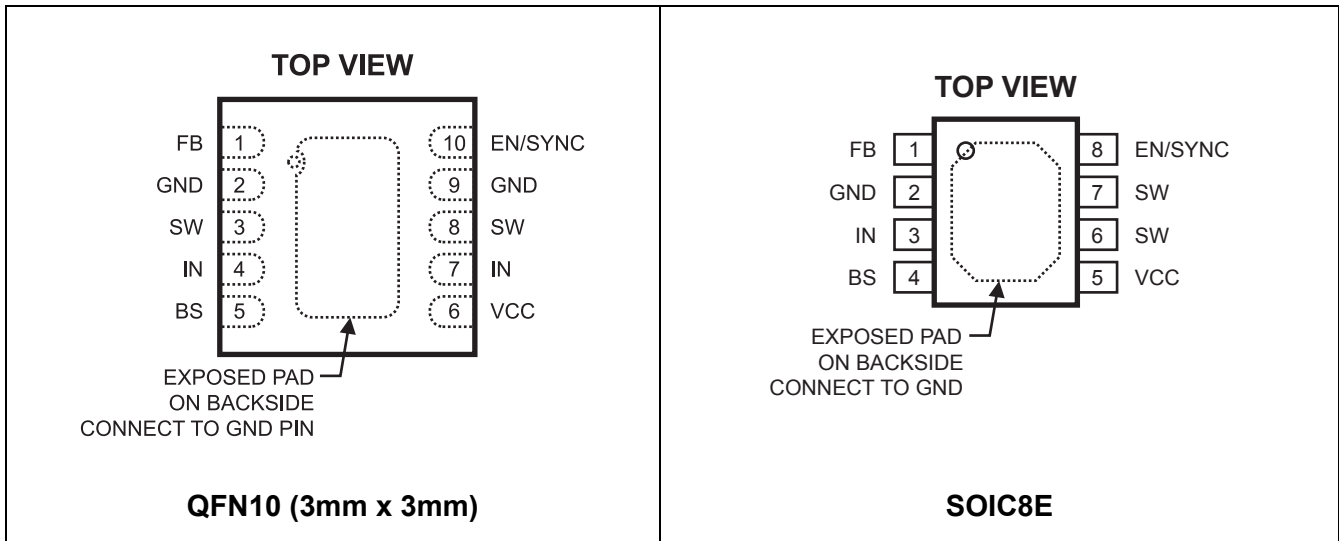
TOP VIEW

FB 1
GND 2
SW 3
IN 4
BS 5

10 EN/SYNC
9 GND
8 SW
7 IN
6 VCC

EXPOSED PAD ON BACKSIDE CONNECT TO GND PIN

QFN10 (3mm x 3mm)

TOP VIEW

FB 1
GND 2
IN 3
BS 4

8 EN/SYNC
7 SW
6 SW
5 VCC

EXPOSED PAD ON BACKSIDE CONNECT TO GND

SOIC8E